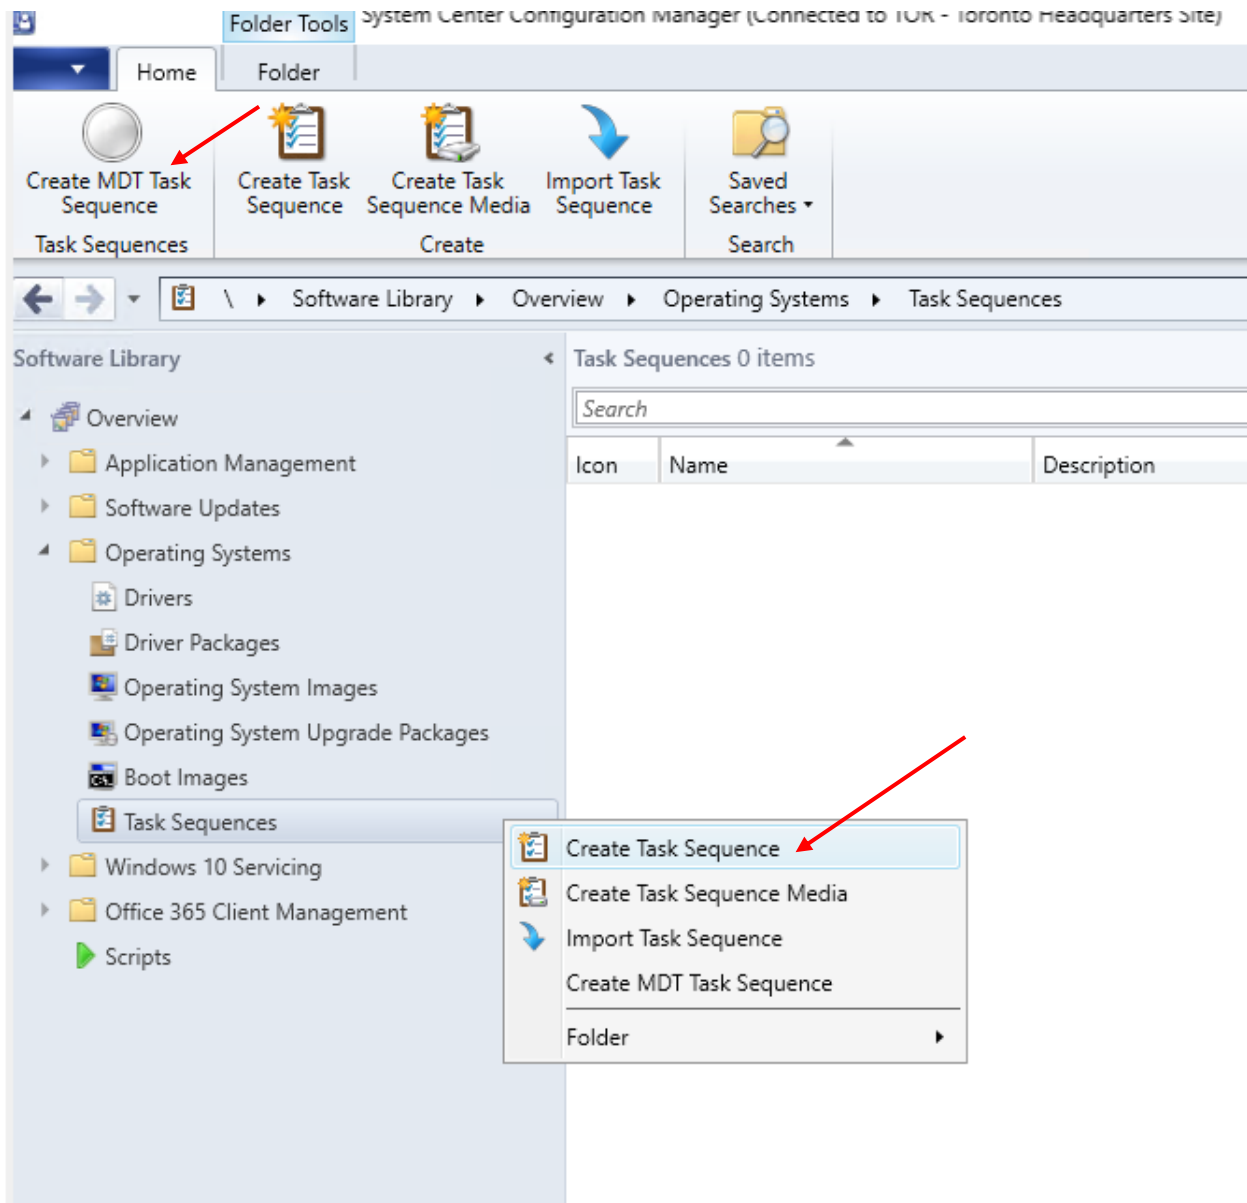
Folder Tools System Center Configuration Manager (Connected to TOR - Toronto Headquarters Site)

Home Folder

Create MDT Task Sequence
Task Sequences

Create Task Sequence
Create Task Sequence Media
Import Task Sequence
Create

Saved Searches
Search

\ ▸ Software Library ▸ Overview ▸ Operating Systems ▸ Task Sequences

Software Library

Overview
Application Management
Software Updates
Operating Systems
Drivers
Driver Packages
Operating System Images
Operating System Upgrade Packages
Boot Images
Task Sequences
Windows 10 Servicing
Office 365 Client Management
Scripts

Task Sequences 0 items

Search

| Icon | Name | Description |
|---|---|---|

Create Task Sequence
Create Task Sequence Media
Import Task Sequence
Create MDT Task Sequence
Folder